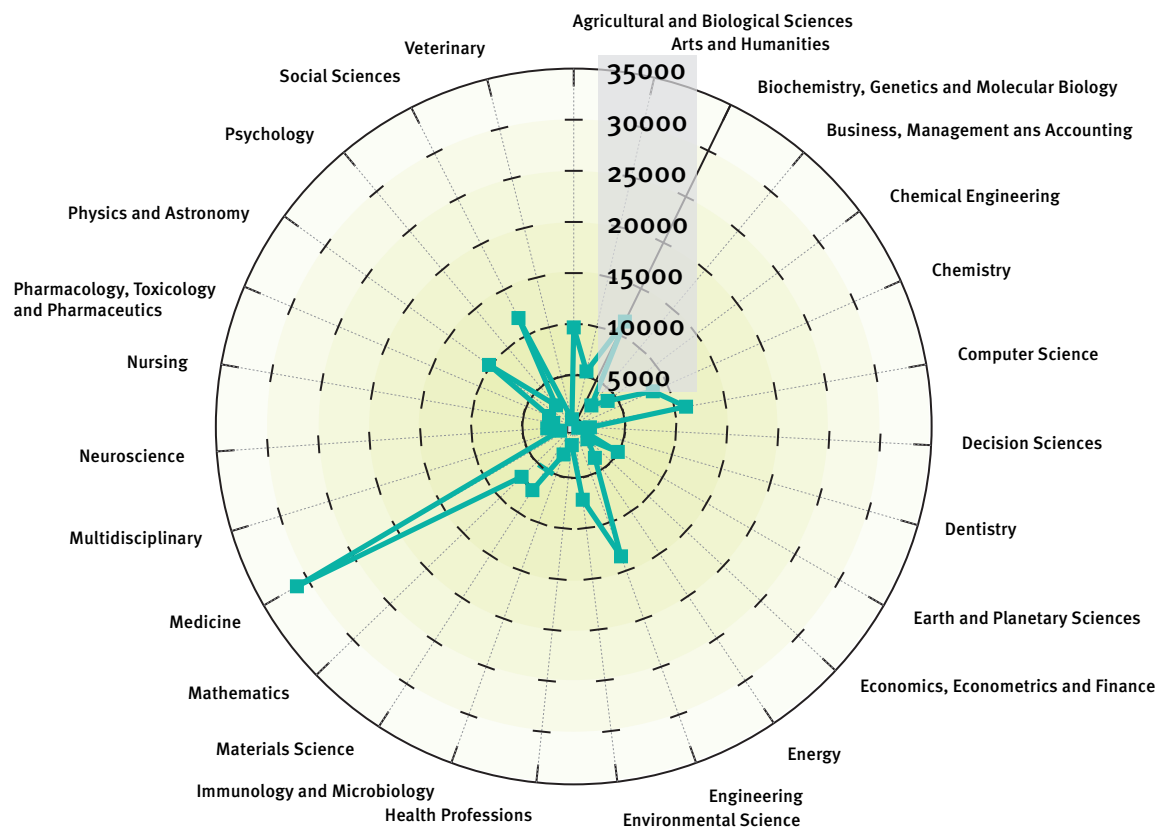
Agricultural and Biological Sciences
Arts and Humanities
Biochemistry, Genetics and Molecular Biology
Business, Management ans Accounting
Chemical Engineering
Chemistry
Computer Science
Decision Sciences
Dentistry
Earth and Planetary Sciences
Economics, Econometrics and Finance
Energy
Engineering
Environmental Science
Health Professions
Immunology and Microbiology
Materials Science
Mathematics
Medicine
Multidisciplinary
Neuroscience
Nursing
Pharmacology, Toxicology and Pharmaceutics
Physics and Astronomy
Psychology
Social Sciences
Veterinary

35000
30000
25000
20000
15000
10000
5000